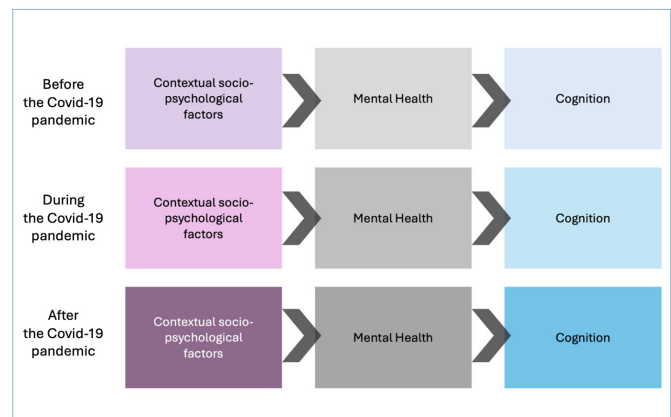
Before the Covid-19 pandemic

Contextual socio-psychological factors

Mental Health

Cognition

During the Covid-19 pandemic

Contextual socio-psychological factors

Mental Health

Cognition

After the Covid-19 pandemic

Contextual socio-psychological factors

Mental Health

Cognition